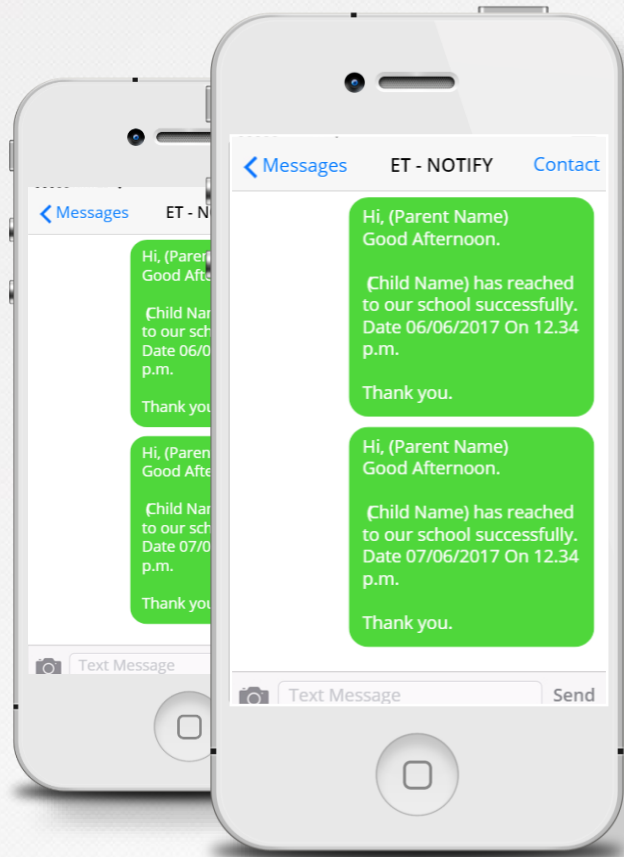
Messages ET - N

Hi, (Paren
Good Aft

Child Nam
to our sch
Date 06/0
p.m.

Thank you

Hi, (Paren
Good Aft

Child Nam
to our sch
Date 07/0
p.m.

Thank you

Text Message

Messages ET - NOTIFY Contact

Hi, (Parent Name)
Good Afternoon.

(Child Name) has reached to our school successfully. Date 06/06/2017 On 12.34 p.m.

Thank you.

Hi, (Parent Name)
Good Afternoon.

(Child Name) has reached to our school successfully. Date 07/06/2017 On 12.34 p.m.

Thank you.

Text Message Send